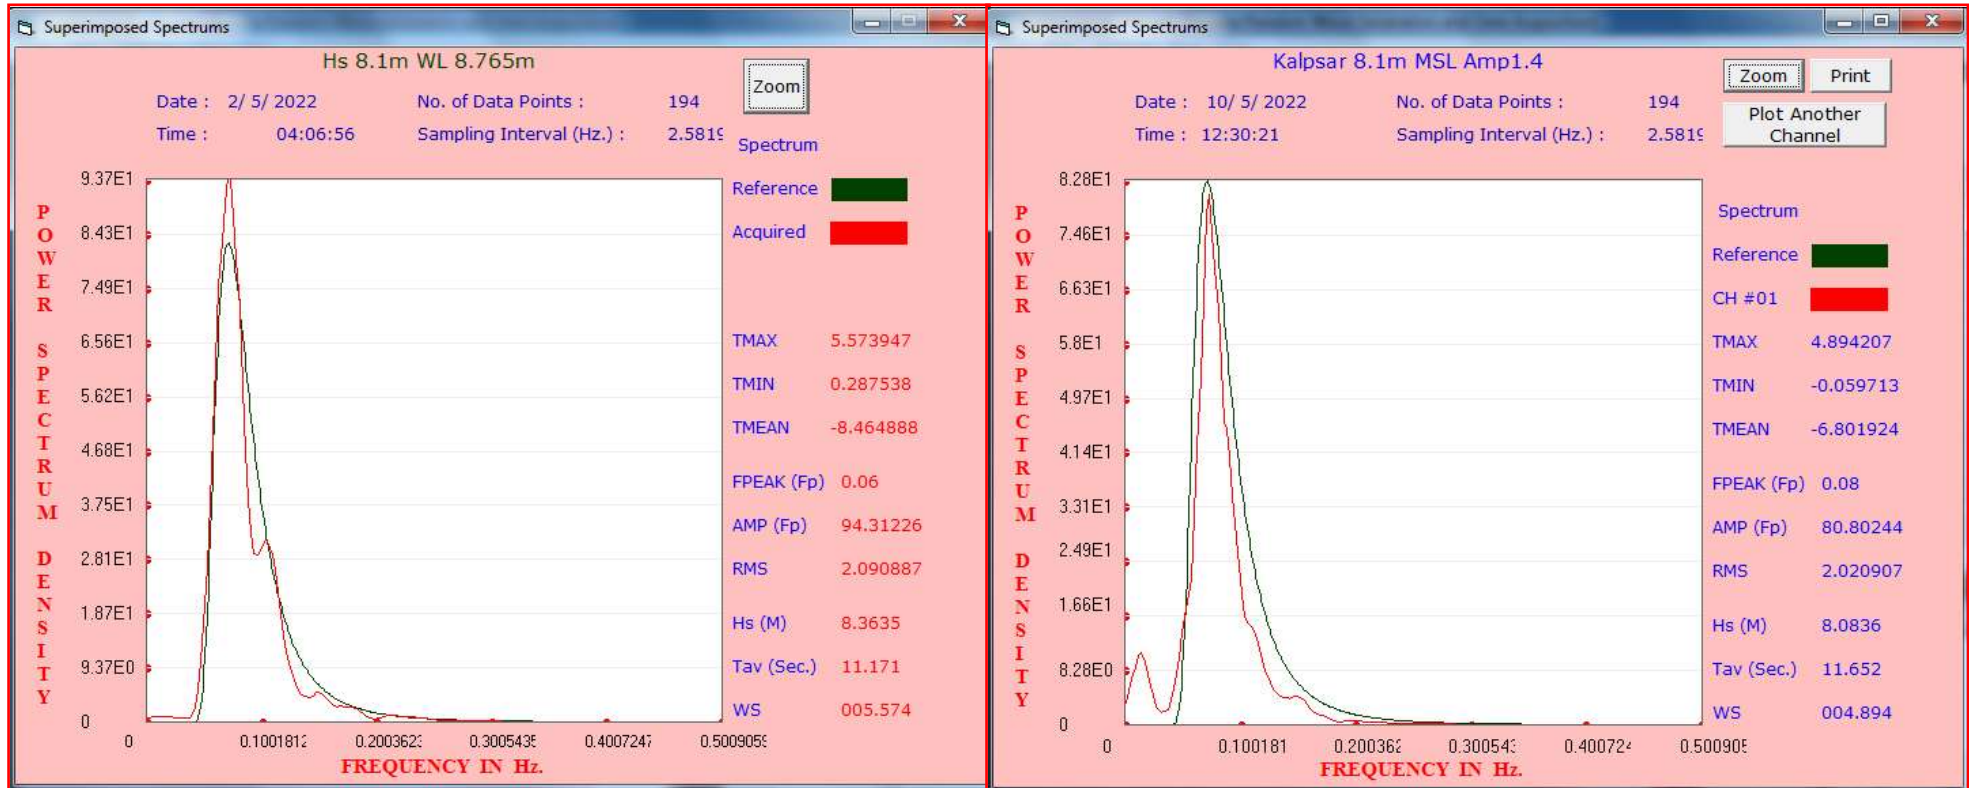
Superimposed Spectrums

Hs 8.1m WL 8.765m

Zoom

Date : 2/ 5/ 2022

No. of Data Points : 194

Time : 04:06:56

Sampling Interval (Hz.) : 2.581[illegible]

Spectrum

Reference

Acquired

POWER SPECTRUM DENSITY

9.37E1
8.43E1
7.49E1
6.56E1
5.62E1
4.68E1
3.75E1
2.81E1
1.87E1
9.37E0
0

0 0.1001812 0.2003623 0.3005435 0.4007247 0.5009059

FREQUENCY IN Hz.

TMAX 5.573947

TMIN 0.287538

TMEAN -8.464888

FPEAK (Fp) 0.06

AMP (Fp) 94.31226

RMS 2.090887

Hs (M) 8.3635

Tav (Sec.) 11.171

WS 005.574

Superimposed Spectrums

Kalpsar 8.1m MSL Amp1.4

Zoom

Print

Date : 10/ 5/ 2022

No. of Data Points : 194

Plot Another Channel

Time : 12:30:21

Sampling Interval (Hz.) : 2.581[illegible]

POWER SPECTRUM DENSITY

8.28E1
7.46E1
6.63E1
5.8E1
4.97E1
4.14E1
3.31E1
2.49E1
1.66E1
8.28E0
0

0 0.100181 0.200362 0.300543 0.400724 0.500905

FREQUENCY IN Hz.

Spectrum

Reference

CH #01

TMAX 4.894207

TMIN -0.059713

TMEAN -6.801924

FPEAK (Fp) 0.08

AMP (Fp) 80.80244

RMS 2.020907

Hs (M) 8.0836

Tav (Sec.) 11.652

WS 004.894